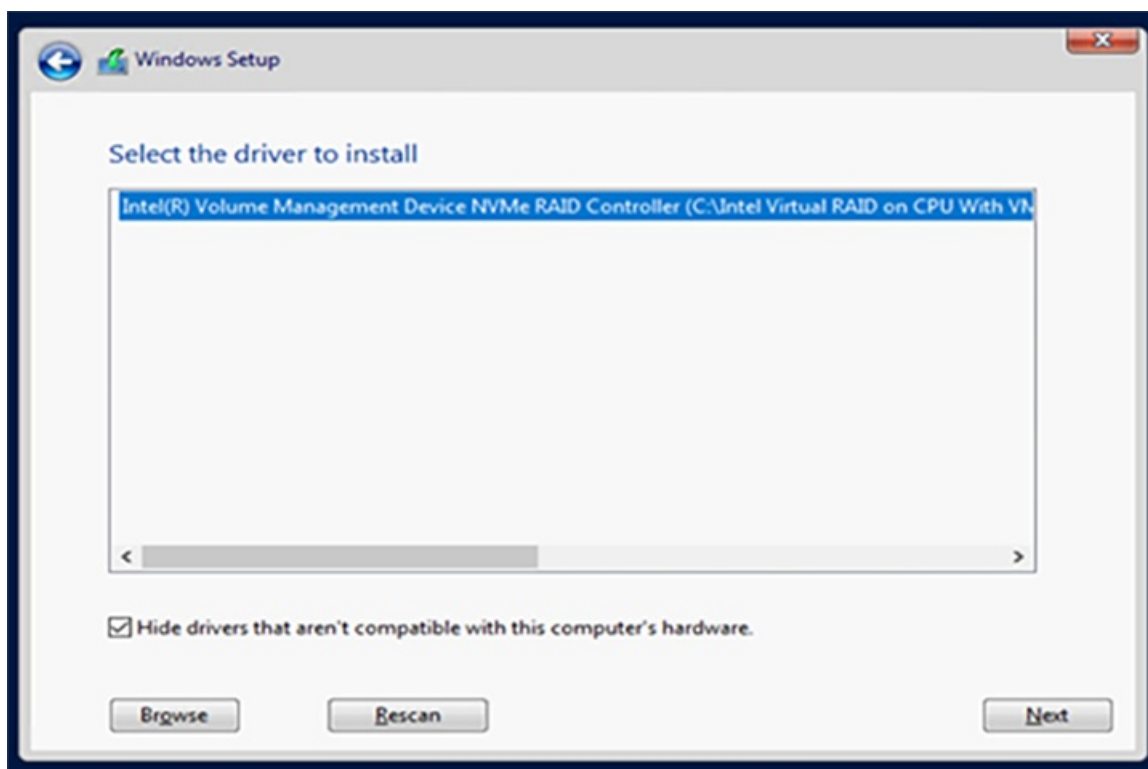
Windows Setup

Select the driver to install

Intel(R) Volume Management Device NVMe RAID Controller (C:\Intel Virtual RAID on CPU With V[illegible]

Hide drivers that aren't compatible with this computer's hardware.

Browse

Rescan

Next